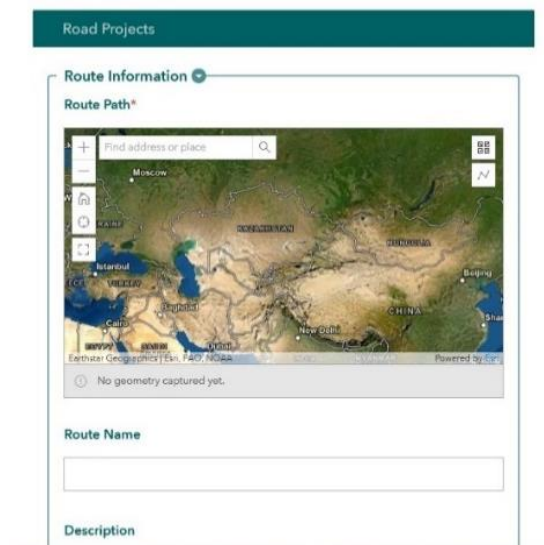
Road Projects

Route Information

Route Path*

Find address or place

Moscow

RAINE

KAZAKHSTAN

MONGOLIA

Istanbul

Beijing

TURKEY

Baghdad

CHINA

Cairo

New Delhi

EGYPT

Earthstar Geographics | Esri, FAO, NOAA

Powered by Esri

No geometry captured yet.

Route Name

Description